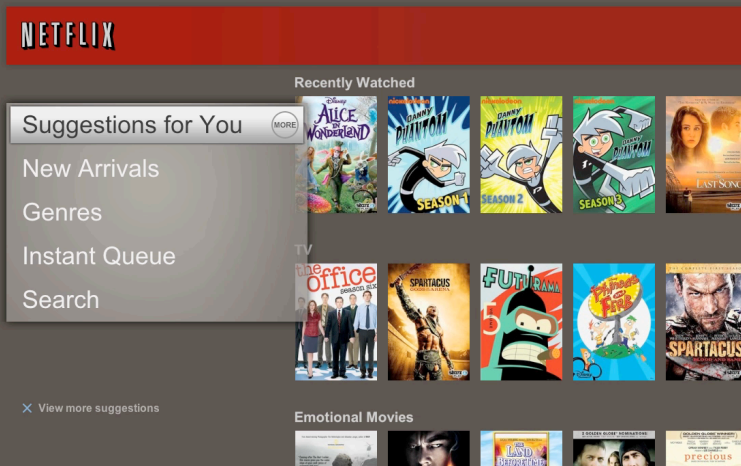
NETFLIX

Recently Watched

Suggestions for You
MORE
New Arrivals
Genres
Instant Queue
Search

Disney
ALICE IN WONDERLAND

nickelodeon
DANNY PHANTOM
SEASON 1

nickelodeon
DANNY PHANTOM
SEASON 2

nickelodeon
DANNY PHANTOM
SEASON 3

THE LAST SONG

TV

the office
season six

SPARTACUS

FUTURAMA
5

Phineas and Ferb

SPARTACUS

× View more suggestions

Emotional Movies

THE LAND BEFORE TIME

precious